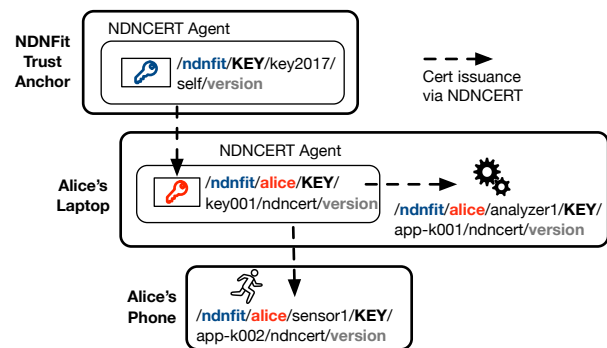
NDNFit Trust Anchor

NDNCERT Agent

/ndnfit/KEY/key2017/self/version

Cert issuance via NDNCERT

Alice's Laptop

NDNCERT Agent

/ndnfit/alice/KEY/key001/ndncert/version

/ndnfit/alice/analyzer1/KEY/app-k001/ndncert/version

Alice's Phone

/ndnfit/alice/sensor1/KEY/app-k002/ndncert/version